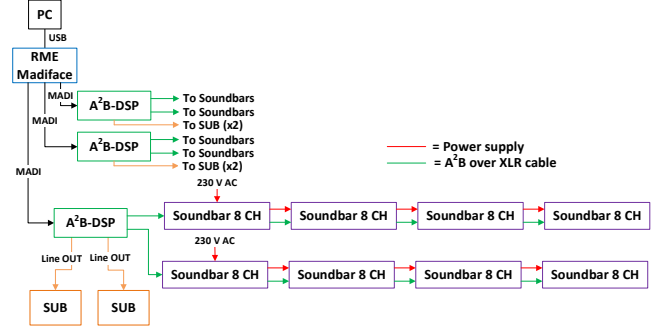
PC

USB

RME Madiface

MADI

$A^2B$-DSP

To Soundbars
To Soundbars
To SUB (x2)

MADI

$A^2B$-DSP

To Soundbars
To Soundbars
To SUB (x2)

= Power supply
= $A^2B$ over XLR cable

MADI

230 V AC

$A^2B$-DSP

Soundbar 8 CH
Soundbar 8 CH
Soundbar 8 CH
Soundbar 8 CH

230 V AC

Line OUT
Line OUT

Soundbar 8 CH
Soundbar 8 CH
Soundbar 8 CH
Soundbar 8 CH

SUB
SUB